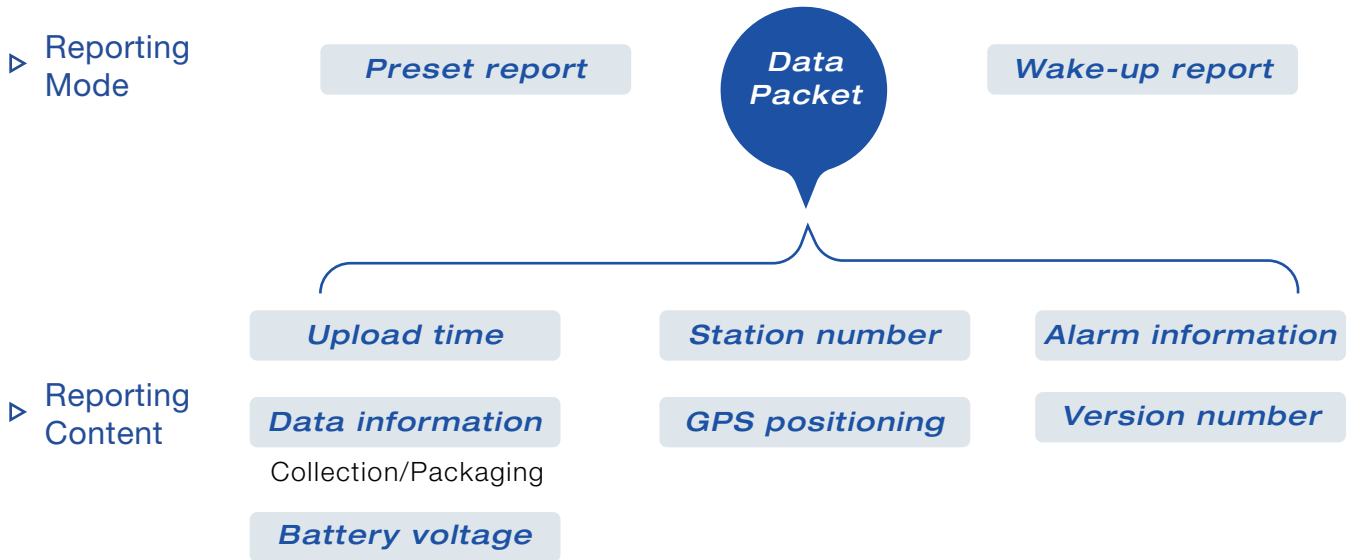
Reporting Mode

Preset report

Data Packet

Wake-up report

Upload time

Station number

Alarm information

Reporting Content

Data information

Collection/Packaging

GPS positioning

Version number

Battery voltage